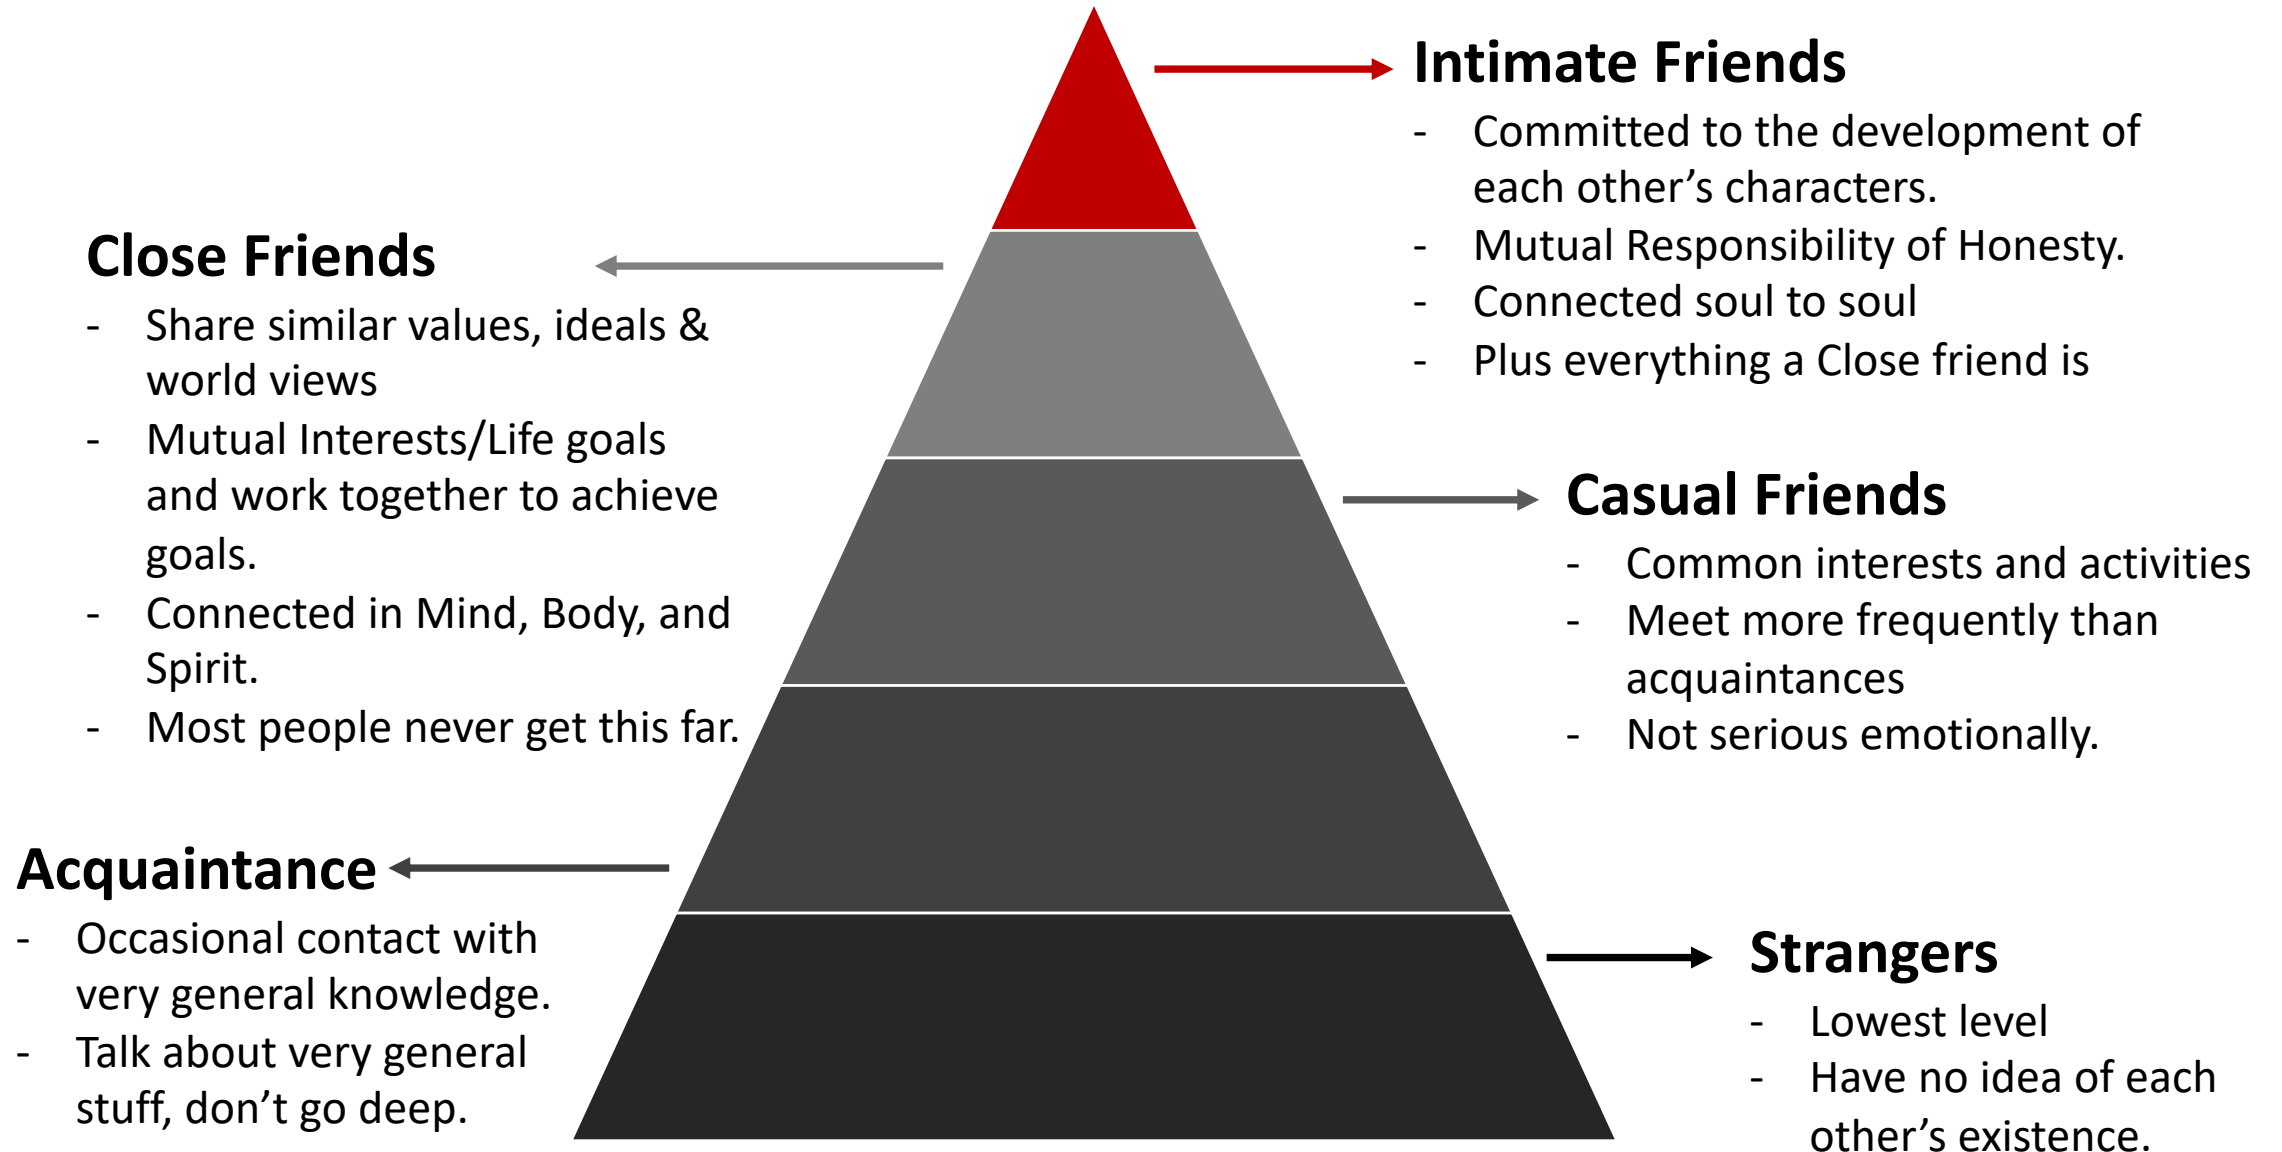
Intimate Friends
- Committed to the development of each other’s characters.
- Mutual Responsibility of Honesty.
- Connected soul to soul
- Plus everything a Close friend is

Close Friends
- Share similar values, ideals & world views
- Mutual Interests/Life goals and work together to achieve goals.
- Connected in Mind, Body, and Spirit.
- Most people never get this far.

Casual Friends
- Common interests and activities
- Meet more frequently than acquaintances
- Not serious emotionally.

Acquaintance
- Occasional contact with very general knowledge.
- Talk about very general stuff, don’t go deep.

Strangers
- Lowest level
- Have no idea of each other’s existence.